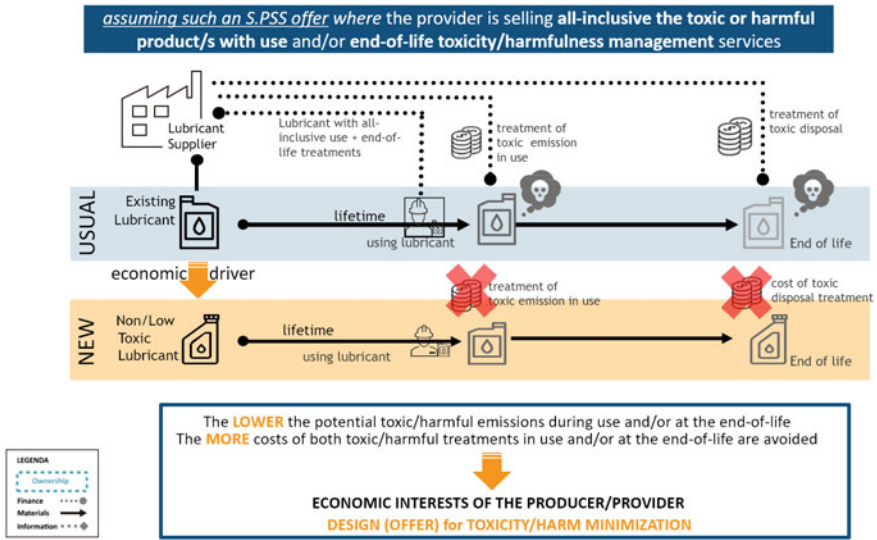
*assuming such an S.PSS offer* where the provider is selling **all-inclusive the toxic or harmful product/s with use** and/or **end-of-life toxicity/harmfulness management** services

Lubricant Supplier

Lubricant with all-inclusive use + end-of-life treatments

treatment of toxic emission in use

treatment of toxic disposal

USUAL

Existing Lubricant

lifetime

using lubricant

End of life

economic driver

treatment of toxic emission in use

cost of toxic disposal treatment

NEW

Non/Low Toxic Lubricant

lifetime

using lubricant

End of life

The **LOWER** the potential toxic/harmful emissions during use and/or at the end-of-life
The **MORE** costs of both toxic/harmful treatments in use and/or at the end-of-life are avoided

**ECONOMIC INTERESTS OF THE PRODUCER/PROVIDER**
**DESIGN (OFFER) for TOXICITY/HARM MINIMIZATION**

LEGENDA
Ownership
Finance
Materials
Information